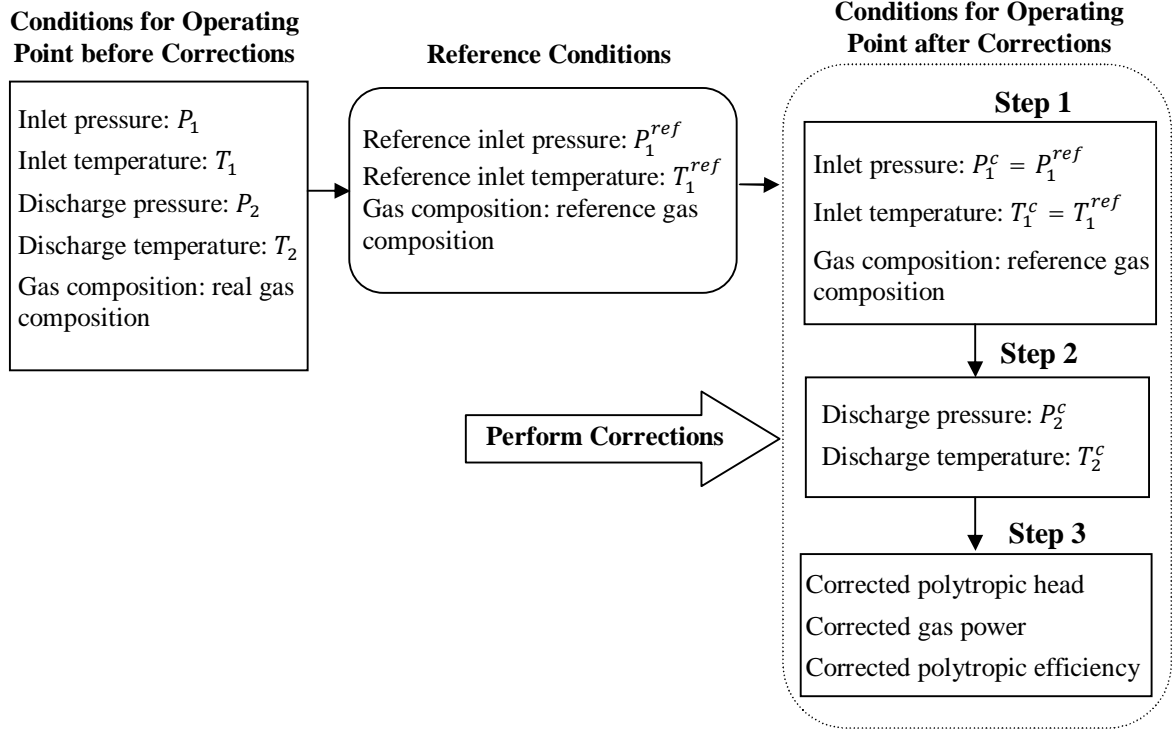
**Conditions for Operating Point before Corrections**

Inlet pressure: $P_1$

Inlet temperature: $T_1$

Discharge pressure: $P_2$

Discharge temperature: $T_2$

Gas composition: real gas composition

**Reference Conditions**

Reference inlet pressure: $P_1^{ref}$

Reference inlet temperature: $T_1^{ref}$

Gas composition: reference gas composition

**Conditions for Operating Point after Corrections**

**Step 1**

Inlet pressure: $P_1^c = P_1^{ref}$

Inlet temperature: $T_1^c = T_1^{ref}$

Gas composition: reference gas composition

**Step 2**

Discharge pressure: $P_2^c$

Discharge temperature: $T_2^c$

**Step 3**

Corrected polytropic head

Corrected gas power

Corrected polytropic efficiency

**Perform Corrections**